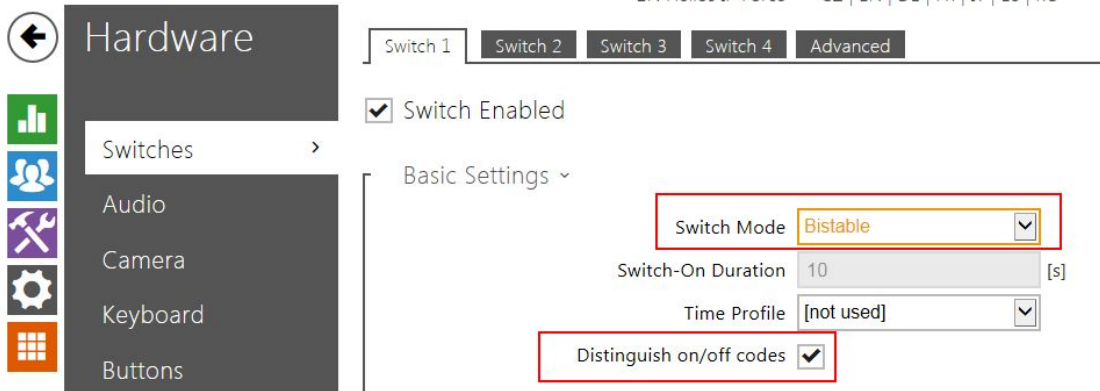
Hardware

Switches >
Audio
Camera
Keyboard
Buttons

Switch 1 | Switch 2 | Switch 3 | Switch 4 | Advanced

Switch Enabled

Basic Settings ˅

Switch Mode Bistable
Switch-On Duration 10 [s]
Time Profile [not used]
Distinguish on/off codes